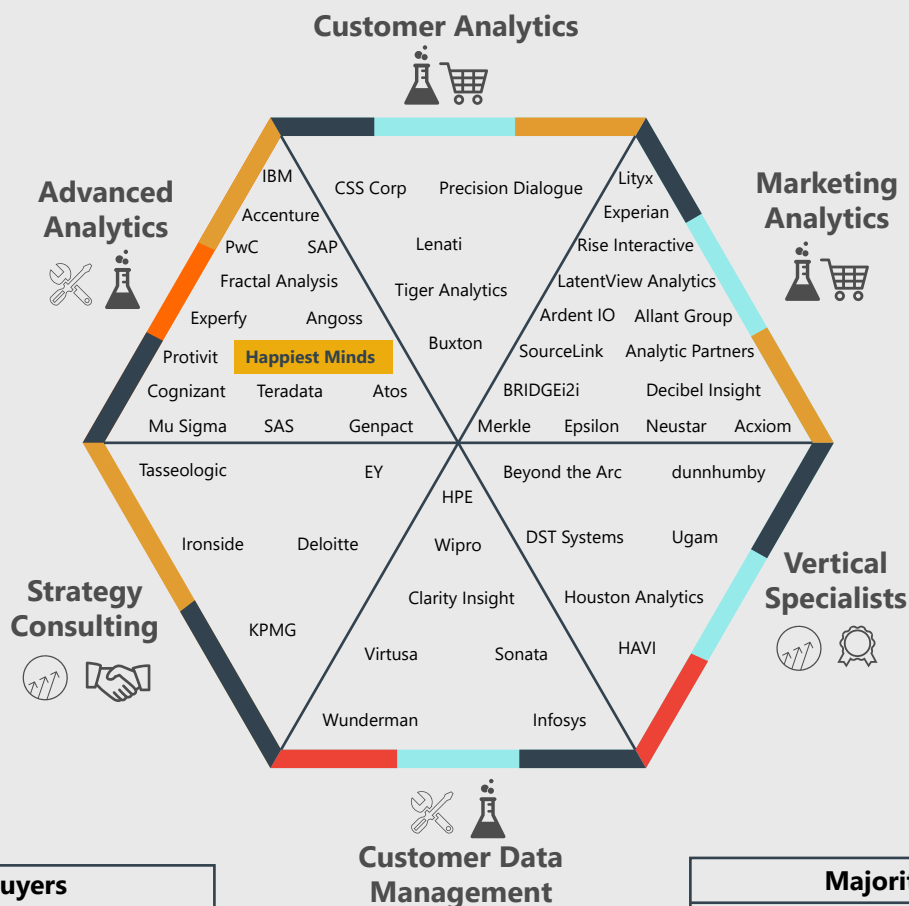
Customer Analytics

Advanced Analytics

Marketing Analytics

IBM
CSS Corp
Precision Dialogue
Lityx
Accenture
Experian
PwC
SAP
Lenati
Rise Interactive
Fractal Analysis
Tiger Analytics
LatentView Analytics
Experfy
Angoss
Ardent IO
Allant Group
Buxton
Protivit
Happiest Minds
SourceLink
Analytic Partners
Cognizant
Teradata
Atos
BRIDGEi2i
Decibel Insight
Mu Sigma
SAS
Genpact
Merkle
Epsilon
Neustar
Acxiom

Tasseologic
EY
HPE
Beyond the Arc
dunnhumby
Ironside
Deloitte
Wipro
DST Systems
Ugam
Clarity Insight
Houston Analytics
KPMG
Virtusa
Sonata
HAVI
Wunderman
Infosys

Strategy Consulting

Vertical Specialists

Customer Data Management

uyers

Majori